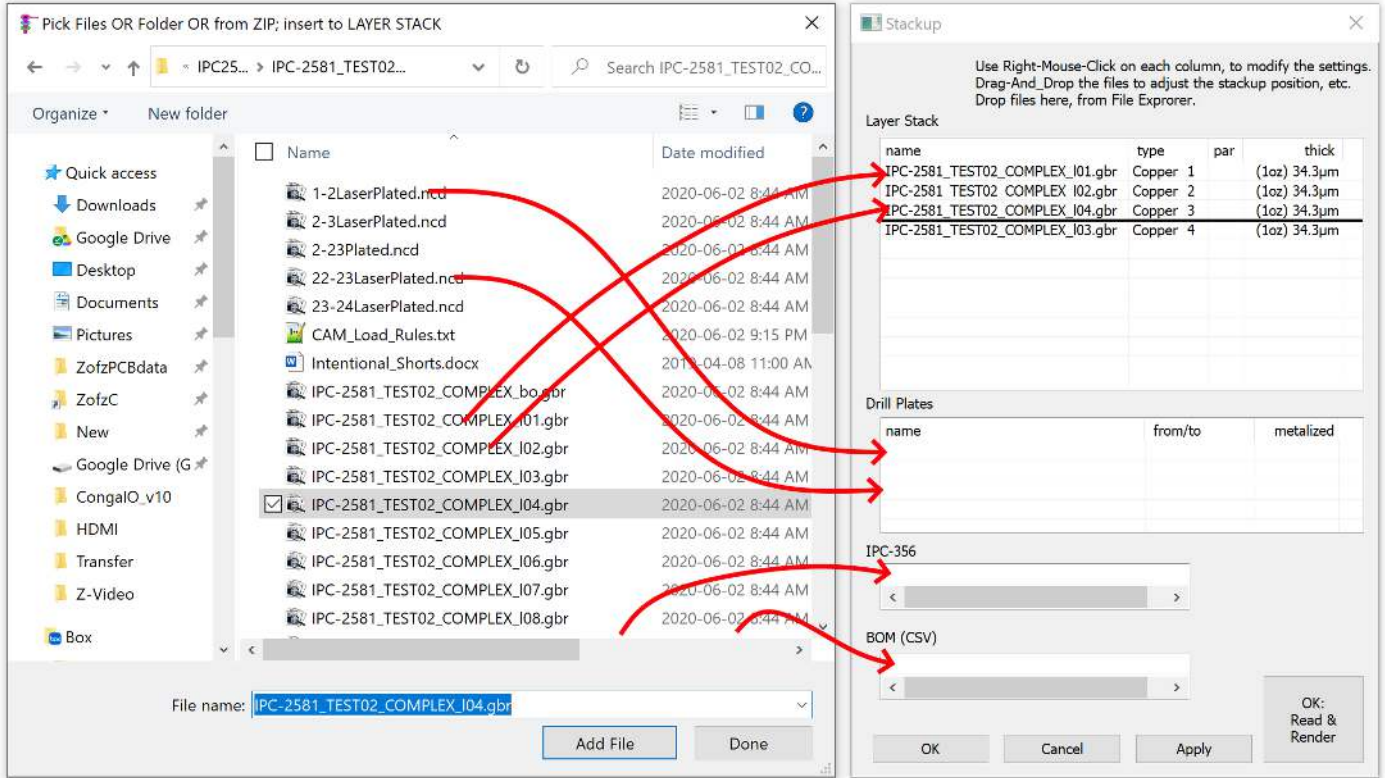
Pick Files OR Folder OR from ZIP; insert to LAYER STACK

« IPC25... > IPC-2581_TEST02...

Search IPC-2581_TEST02_CO...

Organize ▾ New folder

Quick access
Downloads
Google Drive
Desktop
Documents
Pictures
ZofzPCBdata
ZofzC
New
Google Drive (G
CongaIO_v10
HDMI
Transfer
Z-Video
Box

| Name | Date modified |
|---|---|
| 1-2LaserPlated.ncd | 2020-06-02 8:44 AM |
| 2-3LaserPlated.ncd | 2020-06-02 8:44 AM |
| 2-23Plated.ncd | 2020-06-02 8:44 AM |
| 22-23LaserPlated.ncd | 2020-06-02 8:44 AM |
| 23-24LaserPlated.ncd | 2020-06-02 8:44 AM |
| CAM_Load_Rules.txt | 2020-06-02 9:15 PM |
| Intentional_Shorts.docx | 2019-04-08 11:00 AM |
| IPC-2581_TEST02_COMPLEX_bo.gbr | 2020-06-02 8:44 AM |
| IPC-2581_TEST02_COMPLEX_l01.gbr | 2020-06-02 8:44 AM |
| IPC-2581_TEST02_COMPLEX_l02.gbr | 2020-06-02 8:44 AM |
| IPC-2581_TEST02_COMPLEX_l03.gbr | 2020-06-02 8:44 AM |
| IPC-2581_TEST02_COMPLEX_l04.gbr | 2020-06-02 8:44 AM |
| IPC-2581_TEST02_COMPLEX_l05.gbr | 2020-06-02 8:44 AM |
| IPC-2581_TEST02_COMPLEX_l06.gbr | 2020-06-02 8:44 AM |
| IPC-2581_TEST02_COMPLEX_l07.gbr | 2020-06-02 8:44 AM |
| IPC-2581_TEST02_COMPLEX_l08.gbr | 2020-06-02 8:44 AM |

File name: IPC-2581_TEST02_COMPLEX_l04.gbr

Add File Done

Stackup

Use Right-Mouse-Click on each column, to modify the settings.
Drag-And_Drop the files to adjust the stackup position, etc.
Drop files here, from File Exprorer.

Layer Stack

| name | type | par | thick |
|---|---|---|---|
| IPC-2581_TEST02_COMPLEX_l01.gbr | Copper 1 | | (1oz) 34.3µm |
| IPC-2581_TEST02_COMPLEX_l02.gbr | Copper 2 | | (1oz) 34.3µm |
| IPC-2581_TEST02_COMPLEX_l04.gbr | Copper 3 | | (1oz) 34.3µm |
| IPC-2581_TEST02_COMPLEX_l03.gbr | Copper 4 | | (1oz) 34.3µm |

Drill Plates

| name | from/to | metalized |
|---|---|---|

IPC-356

BOM (CSV)

OK: Read & Render

OK Cancel Apply